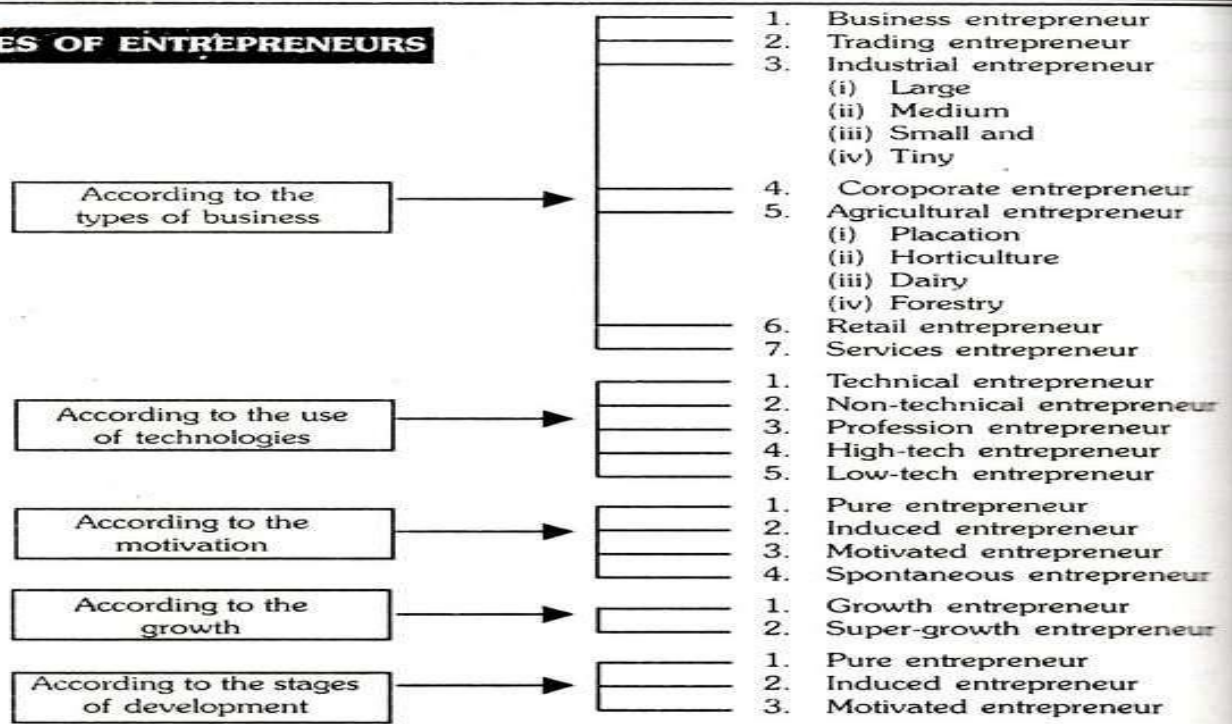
ES OF ENTREPRENEURS

According to the types of business

1. Business entrepreneur
2. Trading entrepreneur
3. Industrial entrepreneur
(i) Large
(ii) Medium
(iii) Small and
(iv) Tiny
4. Coroporate entrepreneur
5. Agricultural entrepreneur
(i) Placation
(ii) Horticulture
(iii) Dairy
(iv) Forestry
6. Retail entrepreneur
7. Services entrepreneur

According to the use of technologies

1. Technical entrepreneur
2. Non-technical entrepreneur
3. Profession entrepreneur
4. High-tech entrepreneur
5. Low-tech entrepreneur

According to the motivation

1. Pure entrepreneur
2. Induced entrepreneur
3. Motivated entrepreneur
4. Spontaneous entrepreneur

According to the growth

1. Growth entrepreneur
2. Super-growth entrepreneur

According to the stages of development

1. Pure entrepreneur
2. Induced entrepreneur
3. Motivated entrepreneur